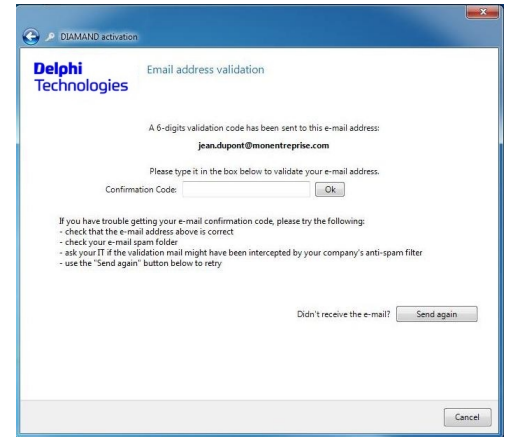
DIAMAND activation

Delphi Technologies

Email address validation

A 6-digits validation code has been sent to this e-mail address:

jean.dupont@monentreprise.com

Please type it in the box below to validate your e-mail address.

Confirmation Code: Ok

If you have trouble getting your e-mail confirmation code, please try the following:
- check that the e-mail address above is correct
- check your e-mail spam folder
- ask your IT if the validation mail might have been intercepted by your company's anti-spam filter
- use the "Send again" button below to retry

Didn't receive the e-mail? Send again

Cancel